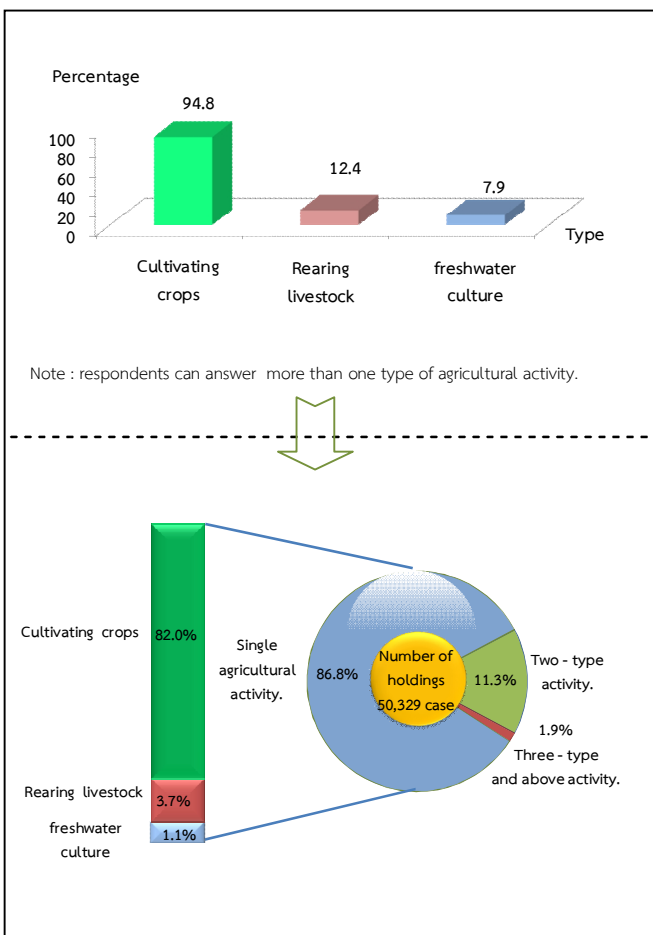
Percentage

100
80
60
40
20
0

94.8

12.4

7.9

Type

Cultivating crops

Rearing livestock

freshwater culture

Note : respondents can answer more than one type of agricultural activity.

Cultivating crops

82.0%

Rearing livestock

3.7%

freshwater culture

1.1%

Single agricultural activity.

86.8%

Number of holdings 50,329 case

11.3%

Two - type activity.

1.9%

Three - type and above activity.